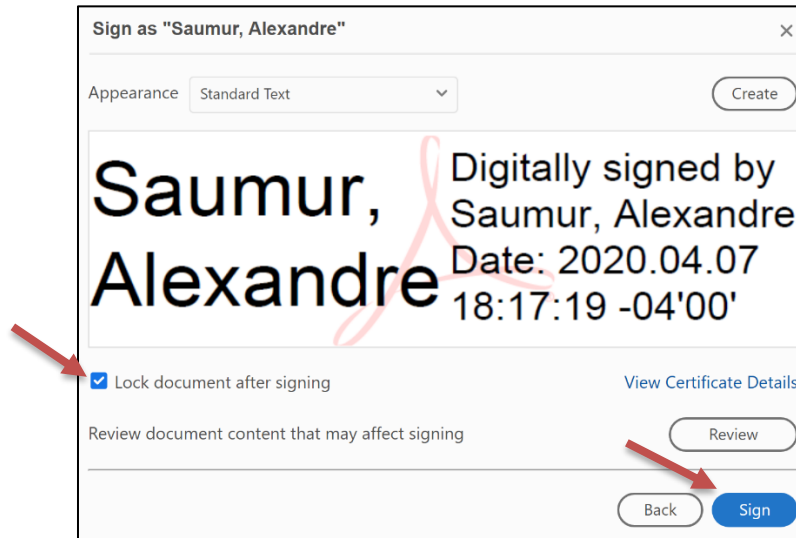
Sign as "Saumur, Alexandre"

×

Appearance Standard Text

Create

Saumur, Alexandre

Digitally signed by Saumur, Alexandre
Date: 2020.04.07 18:17:19 -04'00'

Lock document after signing

View Certificate Details

Review document content that may affect signing

Review

Back

Sign